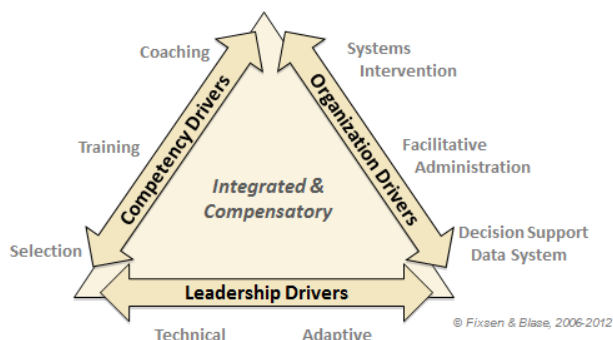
Coaching

Training

Selection

Competency Drivers

Systems Intervention

Facilitative Administration

Decision Support Data System

Organization Drivers

Integrated & Compensatory

Leadership Drivers

Technical

Adaptive

© Fixsen & Blase, 2006-2012